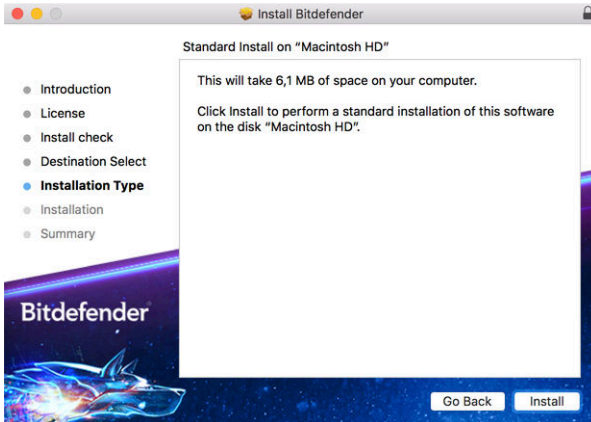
Install Bitdefender

Standard Install on "Macintosh HD"

Introduction
License
Install check
Destination Select
Installation Type
Installation
Summary

This will take 6,1 MB of space on your computer.

Click Install to perform a standard installation of this software on the disk "Macintosh HD".

Bitdefender

Go Back
Install